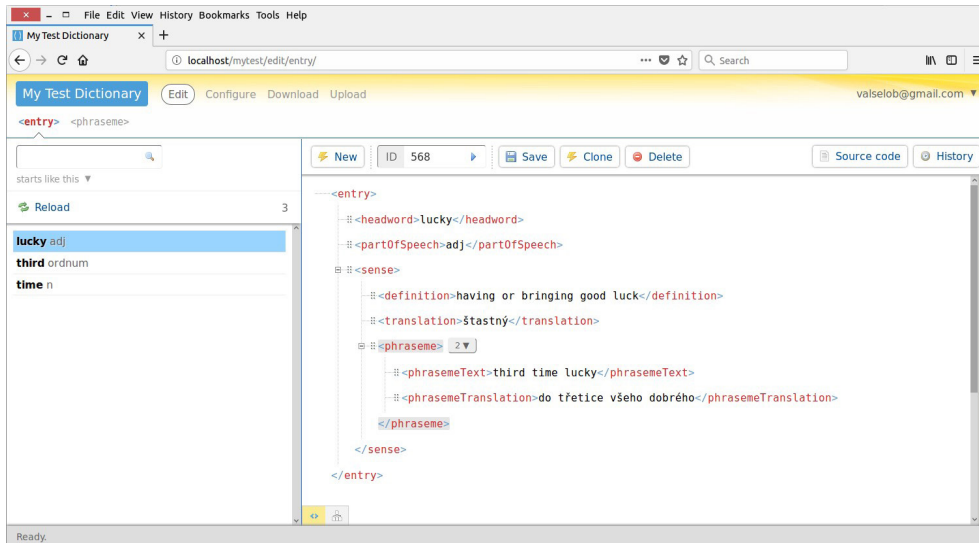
File Edit View History Bookmarks Tools Help

My Test Dictionary ×  +

localhost/mytest/edit/entry/  Search

My Test Dictionary  Edit  Configure  Download  Upload  valselob@gmail.com

<entry>  <phraseme>

starts like this

Reload  3

lucky adj
third ordnum
time n

New  ID 568  Save  Clone  Delete  Source code  History

<entry>
<headword>lucky</headword>
<partOfSpeech>adj</partOfSpeech>
<sense>
<definition>having or bringing good luck</definition>
<translation>šťastný</translation>
<phraseme> 2
<phraseme Text>third time lucky</phraseme Text>
<phrasemeTranslation>do třetice všeho dobrého</phrasemeTranslation>
</phraseme>
</sense>
</entry>

Ready.